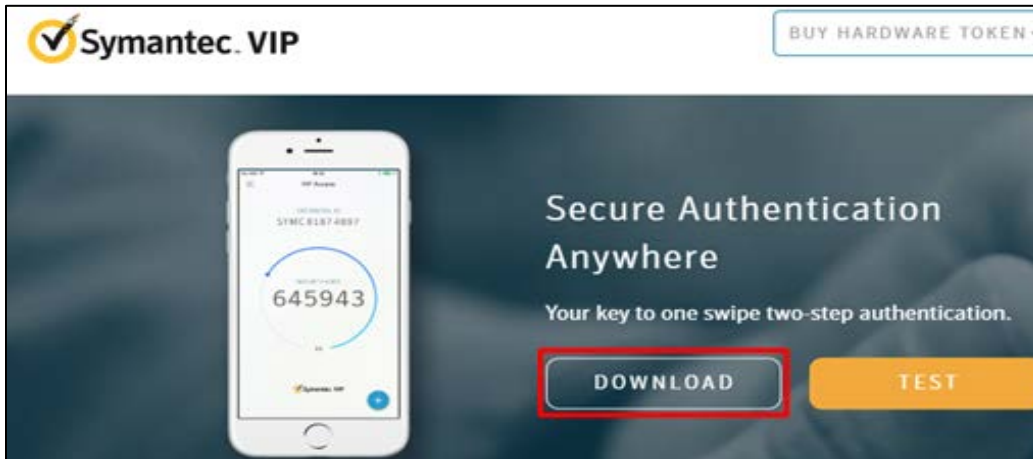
Symantec. VIP

BUY HARDWARE TOKEN

VIP Access

CREDENTIAL ID

SYMC 8187 4897

SECURITY CODE

645943

Symantec VIP

Secure Authentication Anywhere

Your key to one swipe two-step authentication.

DOWNLOAD

TEST